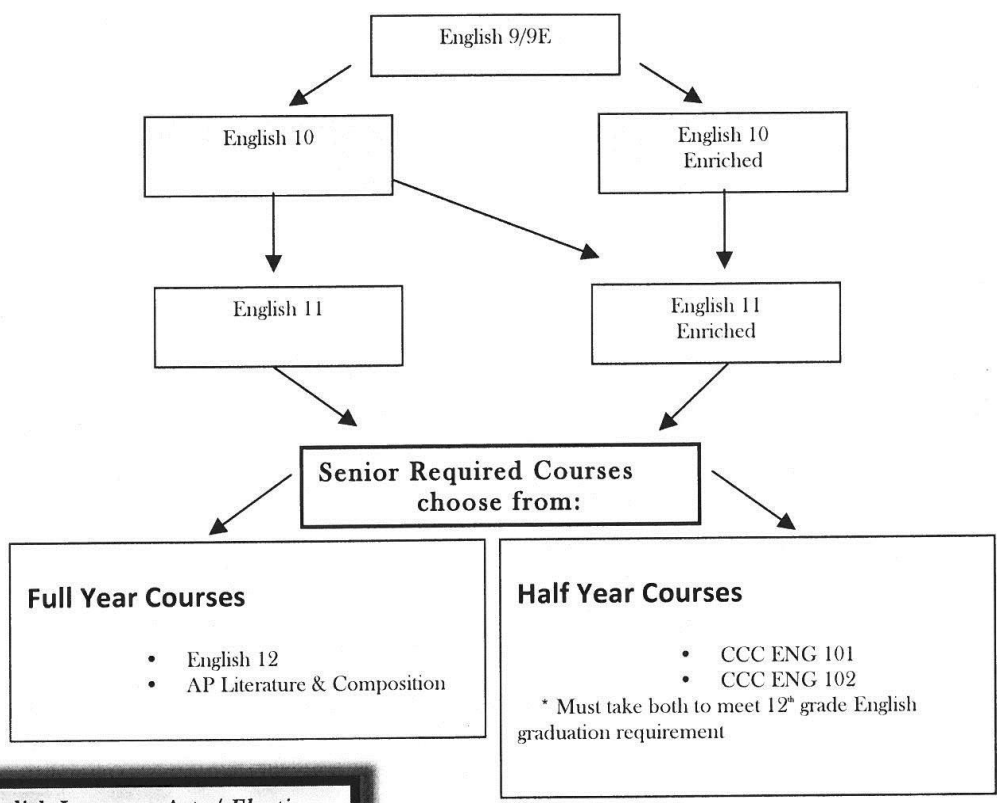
English 9/9E

English 10

English 10 Enriched

English 11

English 11 Enriched

Senior Required Courses choose from:

Full Year Courses

- English 12
- AP Literature & Composition

Half Year Courses

- CCC ENG 101
- CCC ENG 102

* Must take both to meet 12$^{th}$ grade English graduation requirement

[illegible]lish Language Arts / Electives